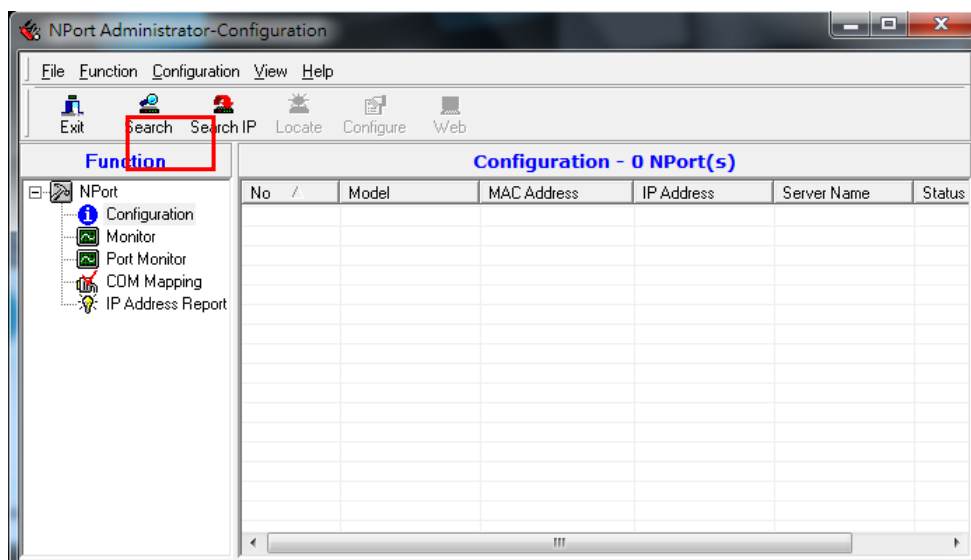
NPort Administrator-Configuration

File Function Configuration View Help

Exit Search Search IP Locate Configure Web

Function

Configuration - 0 NPort(s)

NPort
Configuration
Monitor
Port Monitor
COM Mapping
IP Address Report

| No | Model | MAC Address | IP Address | Server Name | Status |
|---|---|---|---|---|---|